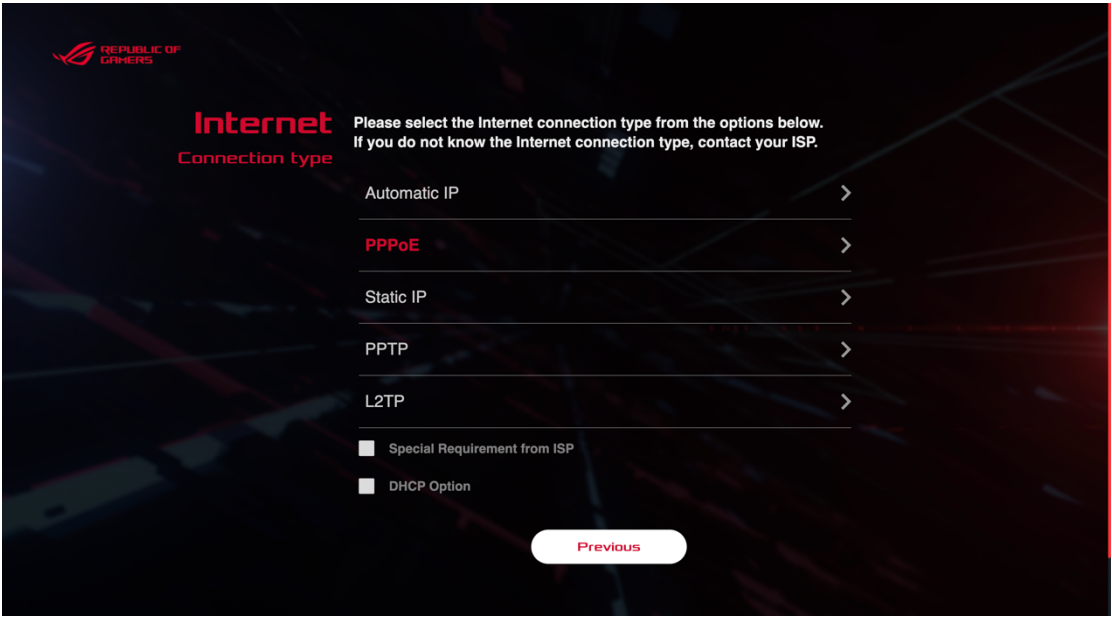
REPUBLIC OF GAMERS

Internet
Connection type

Please select the Internet connection type from the options below.
If you do not know the Internet connection type, contact your ISP.

Automatic IP

PPPoE

Static IP

PPTP

L2TP

Special Requirement from ISP

DHCP Option

Previous